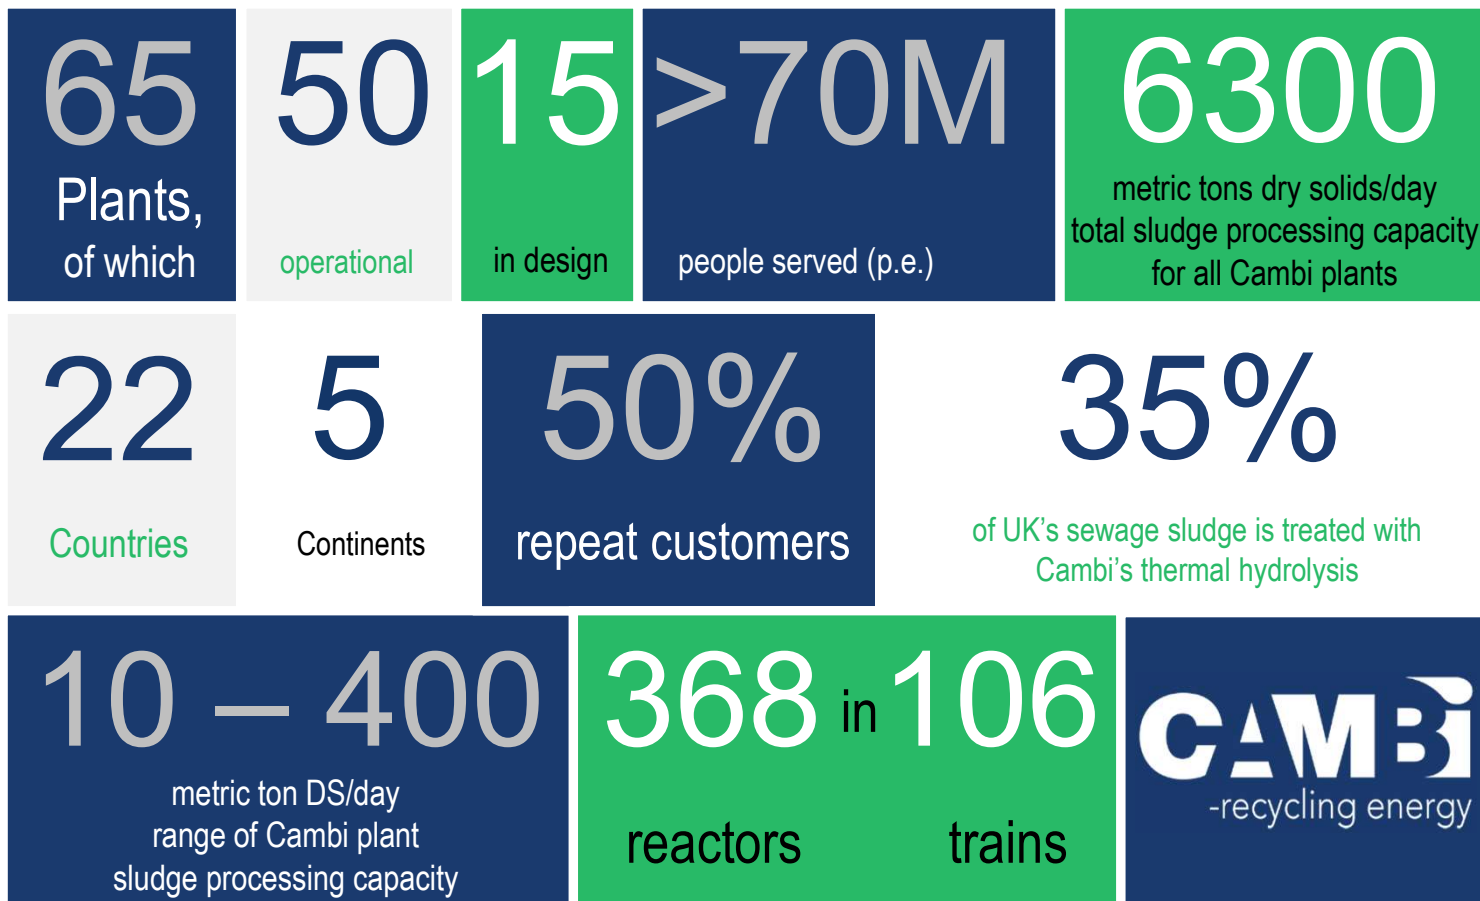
65
Plants, of which

50
operational

15
in design

>70M
people served (p.e.)

6300
metric tons dry solids/day total sludge processing capacity for all Cambi plants

22
Countries

5
Continents

50%
repeat customers

35%
of UK's sewage sludge is treated with Cambi's thermal hydrolysis

10 – 400
metric ton DS/day range of Cambi plant sludge processing capacity

368 in 106
reactors trains

CAMBI
-recycling energy